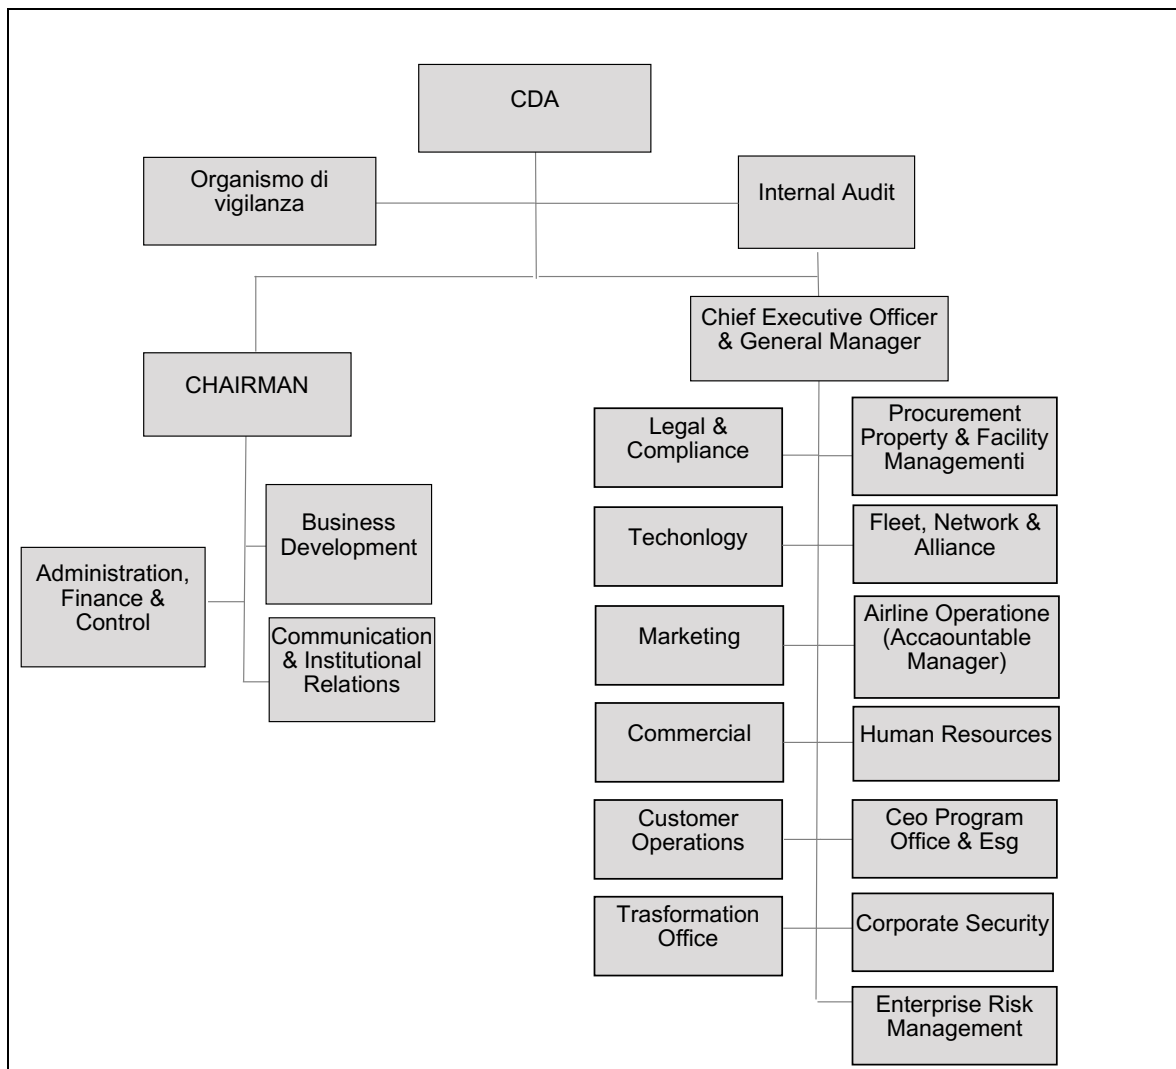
CDA

Organismo di vigilanza

Internal Audit

CHAIRMAN

Chief Executive Officer & General Manager

Administration, Finance & Control

Business Development

Communication & Institutional Relations

Legal & Compliance

Procurement Property & Facility Managementi

Techonlogy

Fleet, Network & Alliance

Marketing

Airline Operatione (Accaountable Manager)

Commercial

Human Resources

Customer Operations

Ceo Program Office & Esg

Trasformation Office

Corporate Security

Enterprise Risk Management